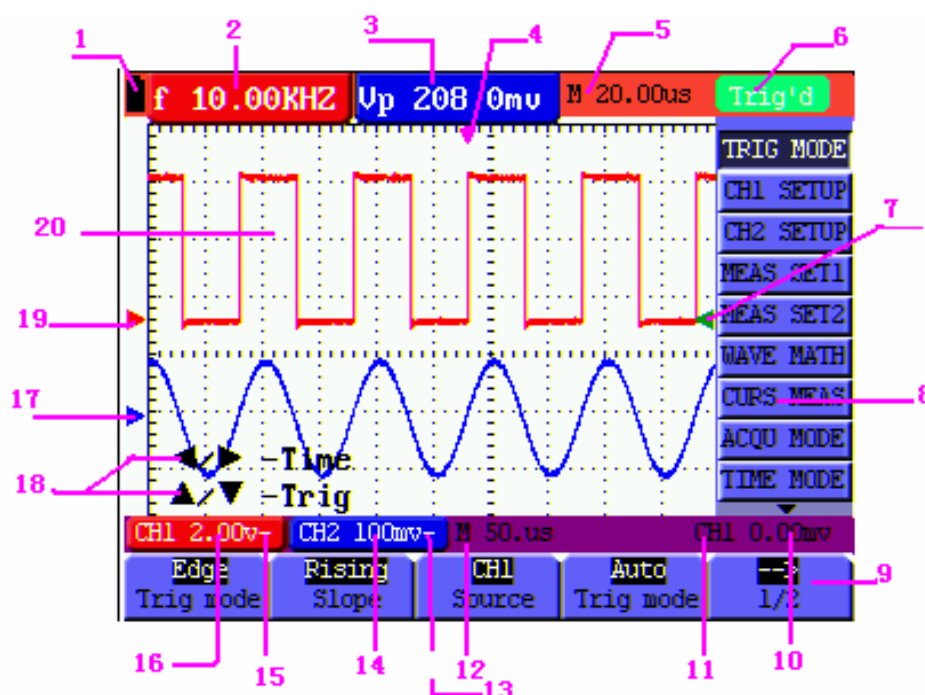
1 2 3 4 5 6

f 10.00KHZ Vp 208 0mv M 20.00us Trig'd

TRIG MODE
CH1 SETUP
CH2 SETUP
MEAS SET1
MEAS SET2
WAVE MATH
CURS MEAS
ACQU MODE
TIME MODE

20
7
19
17
8
18

◄/► -Time
▲/▼ -Trig

CH1 2.00v- CH2 100mv- M 50.us CH1 0.00mv

| Edge | Rising | CH1 | Auto | --- |
|---|---|---|---|---|
| Trig mode | Slope | Source | Trig mode | 1/2 |

9
16 15 14 13 12 11 10